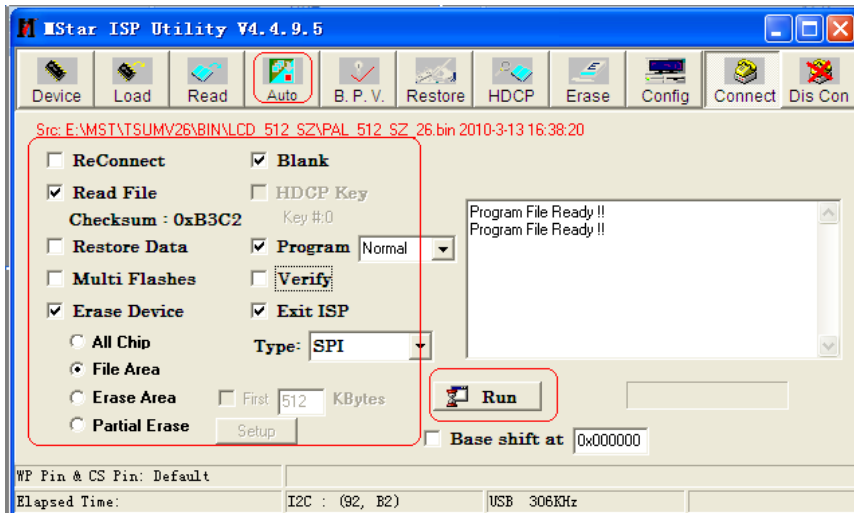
MStar ISP Utility V4.4.9.5

Device Load Read Auto B. P. V. Restore HDCP Erase Config Connect Dis Con

Src: E:\MST\TSUMV26\BIN\LCD_512_SZ\PAL_512_SZ_26.bin 2010-3-13 16:38:20

ReConnect
Blank
Read File
HDCP Key
Checksum : 0xB3C2
Key #:0
Restore Data
Program
Normal
Multi Flashes
Verify
Erase Device
Exit ISP
All Chip
File Area
Type: SPI
Erase Area
First 512 KBytes
Partial Erase
Setup

Program File Ready !!
Program File Ready !!

Run

Base shift at 0x000000

WP Pin & CS Pin: Default
Elapsed Time:
I2C : (92, B2)
USB 306KHz